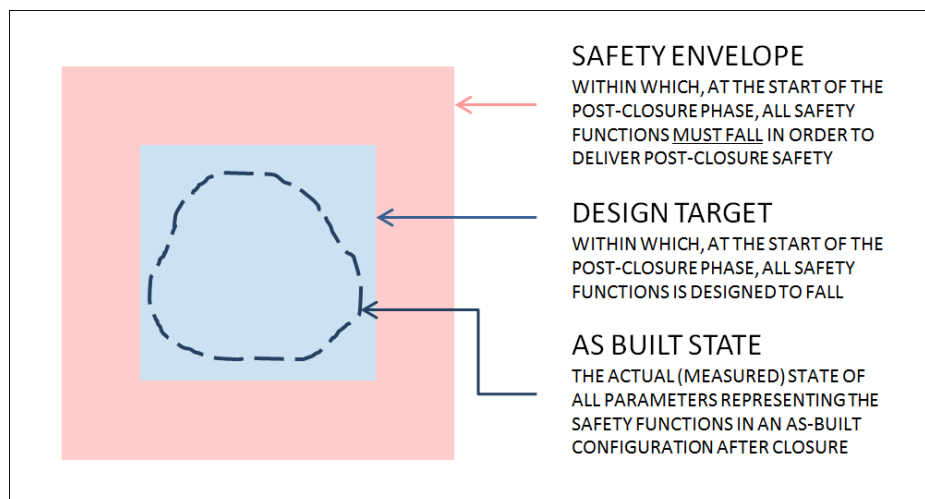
SAFETY ENVELOPE

WITHIN WHICH, AT THE START OF THE POST-CLOSURE PHASE, ALL SAFETY FUNCTIONS MUST FALL IN ORDER TO DELIVER POST-CLOSURE SAFETY

DESIGN TARGET

WITHIN WHICH, AT THE START OF THE POST-CLOSURE PHASE, ALL SAFETY FUNCTIONS IS DESIGNED TO FALL

AS BUILT STATE

THE ACTUAL (MEASURED) STATE OF ALL PARAMETERS REPRESENTING THE SAFETY FUNCTIONS IN AN AS-BUILT CONFIGURATION AFTER CLOSURE